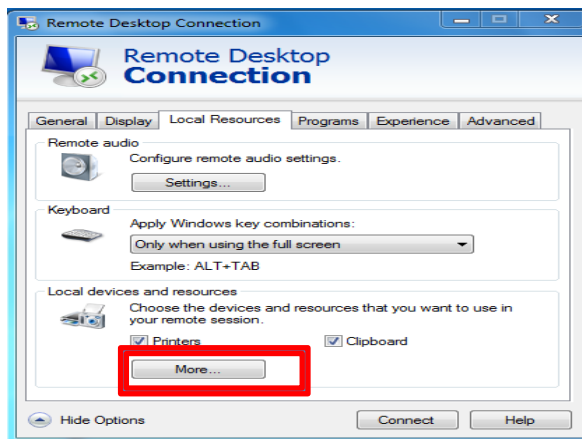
Remote Desktop Connection

Remote Desktop
Connection

General | Display | Local Resources | Programs | Experience | Advanced

Remote audio
Configure remote audio settings.
Settings...

Keyboard
Apply Windows key combinations:
Only when using the full screen
Example: ALT+TAB

Local devices and resources
Choose the devices and resources that you want to use in your remote session.
Printers
Clipboard
More...

Hide Options
Connect
Help